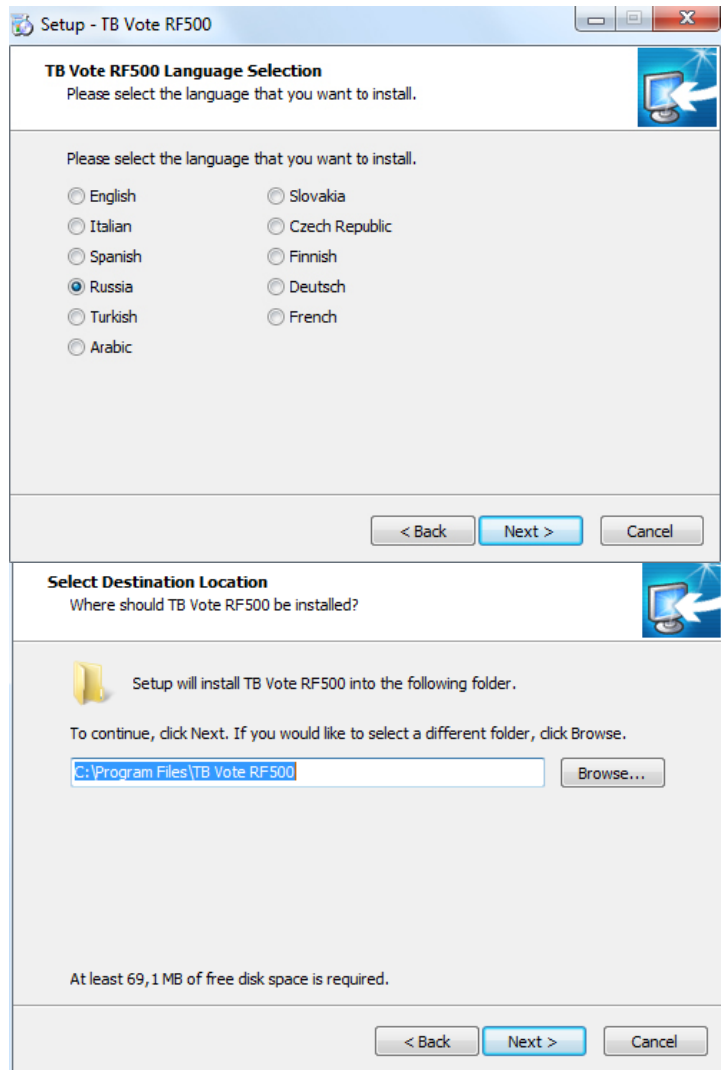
Setup - TB Vote RF500

TB Vote RF500 Language Selection
Please select the language that you want to install.

Please select the language that you want to install.

English
Italian
Spanish
Russia
Turkish
Arabic

Slovakia
Czech Republic
Finnish
Deutsch
French

< Back  Next >  Cancel

Select Destination Location
Where should TB Vote RF500 be installed?

Setup will install TB Vote RF500 into the following folder.

To continue, click Next. If you would like to select a different folder, click Browse.

C:\Program Files\TB Vote RF500  Browse...

At least 69,1 MB of free disk space is required.

< Back  Next >  Cancel